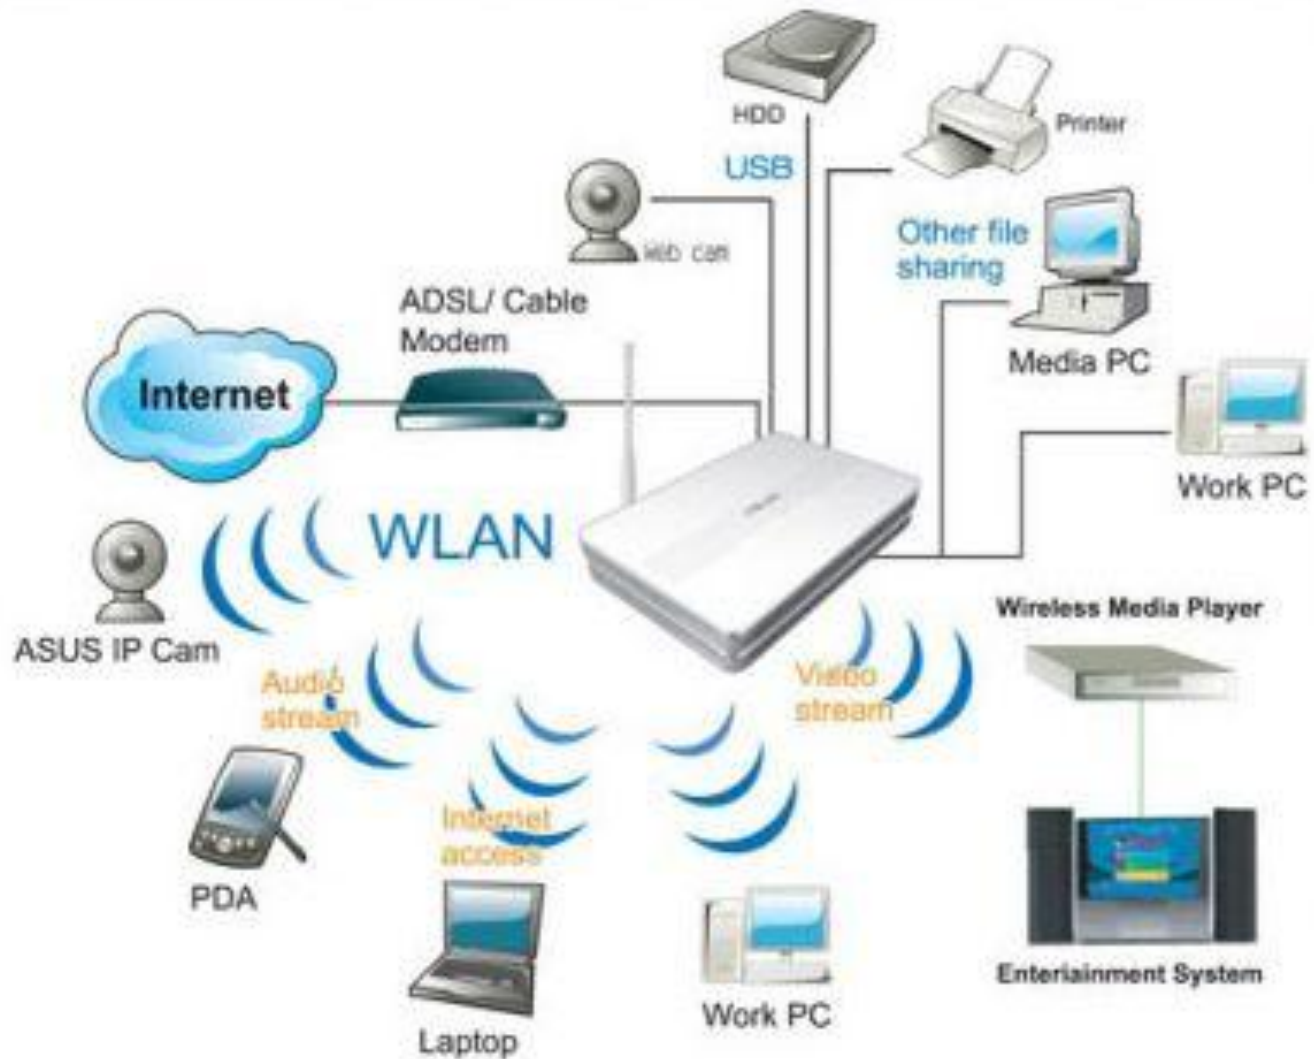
HDD

Printer

USB

Web cam

Other file sharing

ADSL/ Cable Modem

Media PC

Internet

Work PC

WLAN

ASUS IP Cam

Wireless Media Player

Audio stream

Video stream

PDA

Internet access

Laptop

Work PC

Entertainment System